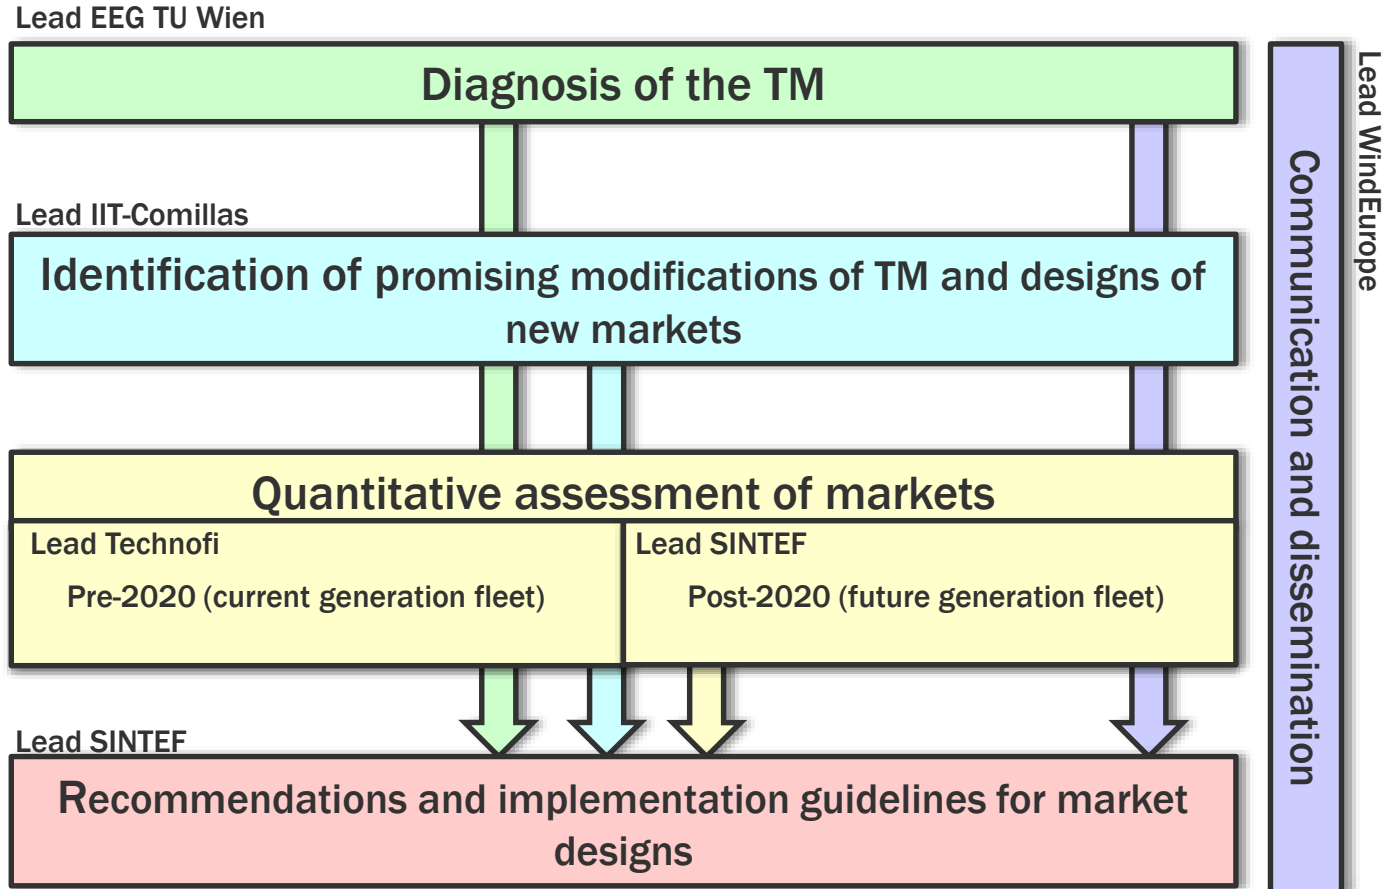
Lead EEG TU Wien

Diagnosis of the TM

Lead IIT-Comillas

Identification of promising modifications of TM and designs of new markets

Quantitative assessment of markets

Lead Technofi

Pre-2020 (current generation fleet)

Lead SINTEF

Post-2020 (future generation fleet)

Lead SINTEF

Recommendations and implementation guidelines for market designs

Communication and dissemination

Lead WindEurope